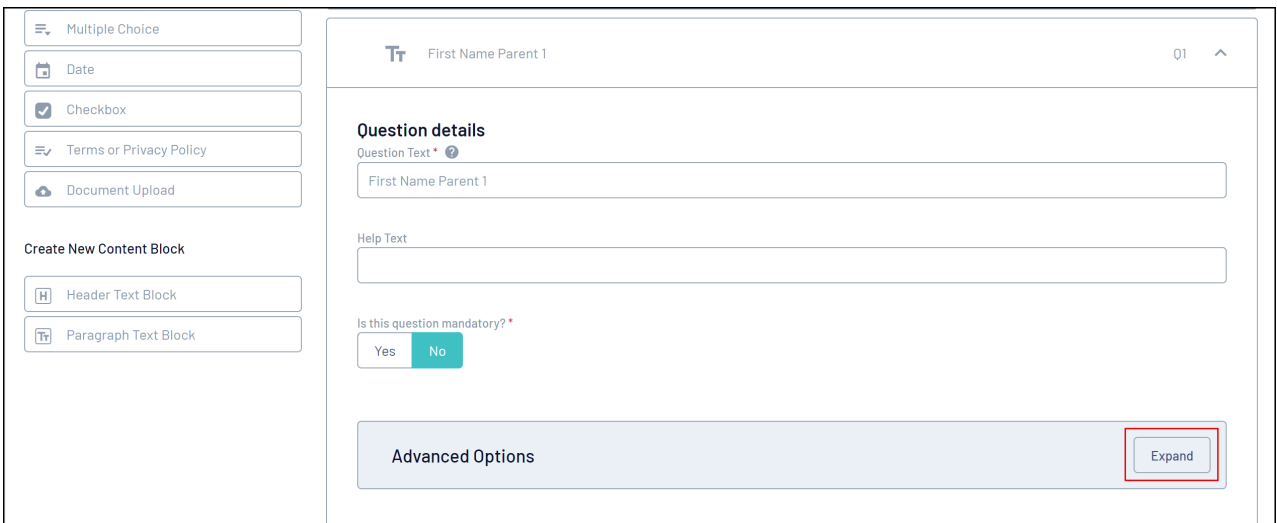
Multiple Choice

Date

Checkbox

Terms or Privacy Policy

Document Upload

Create New Content Block

Header Text Block

Paragraph Text Block

First Name Parent 1

Q1

Question details

Question Text *

First Name Parent 1

Help Text

Is this question mandatory? *

Yes No

Advanced Options

Expand